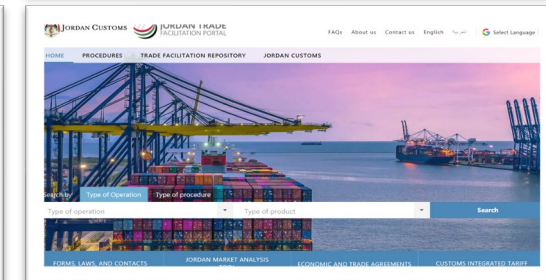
JORDAN CUSTOMS JORDAN TRADE FACILITATION PORTAL

FAQs About us Contact us English عربي Select Language

HOME PROCEDURES TRADE FACILITATION REPOSITORY JORDAN CUSTOMS

Search by Type of Operation Type of procedure

Type of operation Type of product Search

FORMS, LAWS, AND CONTACTS JORDAN MARKET ANALYSIS ECONOMIC AND TRADE AGREEMENTS CUSTOMS INTEGRATED TARIFF